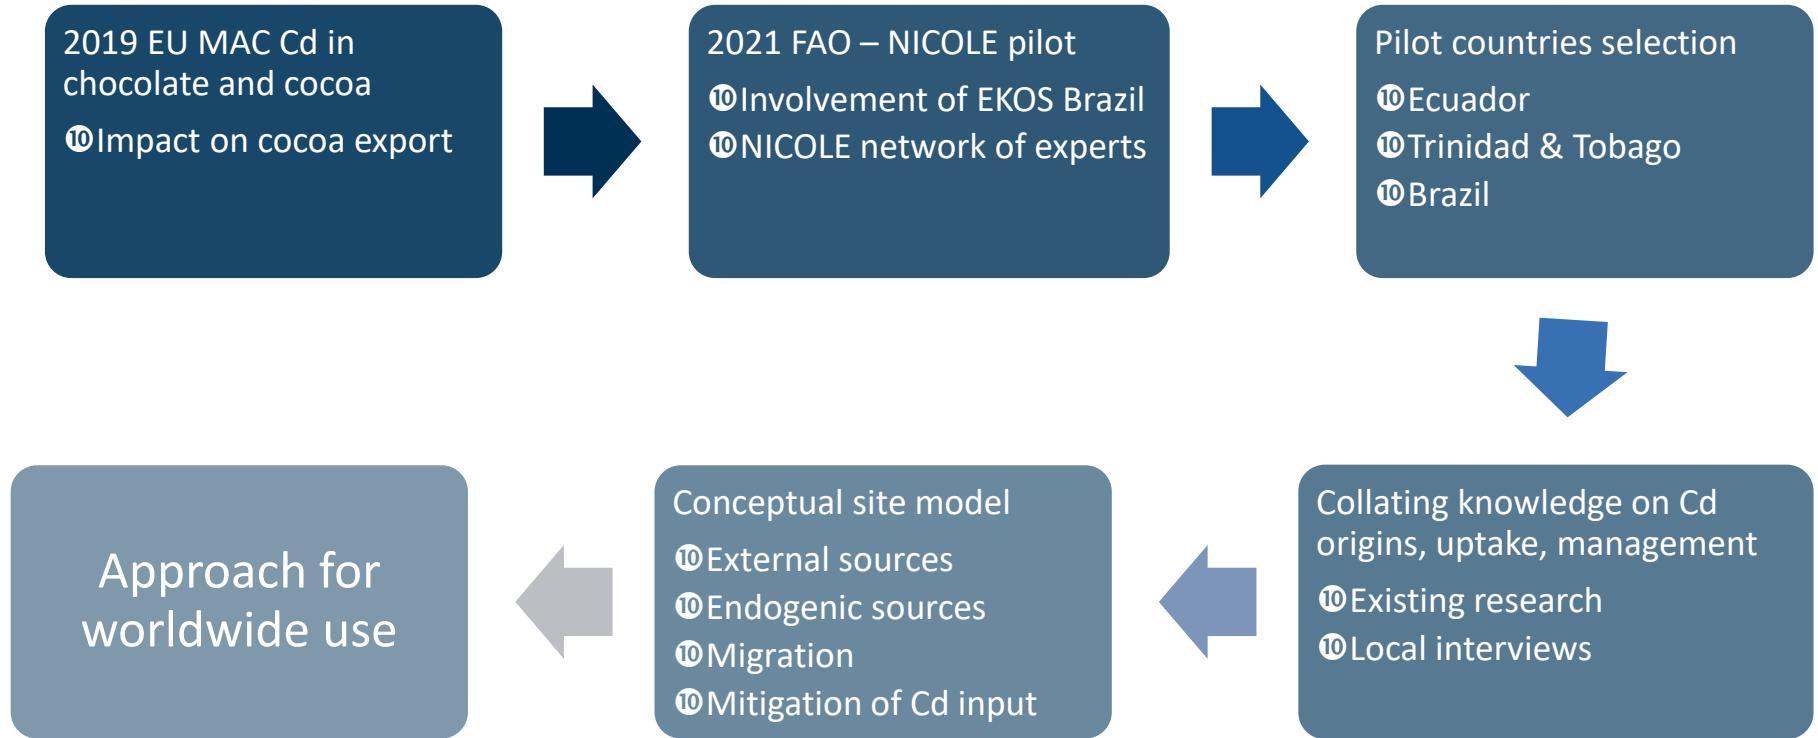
2019 EU MAC Cd in chocolate and cocoa

➓Impact on cocoa export

2021 FAO – NICOLE pilot

➓Involvement of EKOS Brazil

➓NICOLE network of experts

Pilot countries selection

➓Ecuador

➓Trinidad & Tobago

➓Brazil

Collating knowledge on Cd origins, uptake, management

➓Existing research

➓Local interviews

Conceptual site model

➓External sources

➓Endogenic sources

➓Migration

➓Mitigation of Cd input

Approach for worldwide use